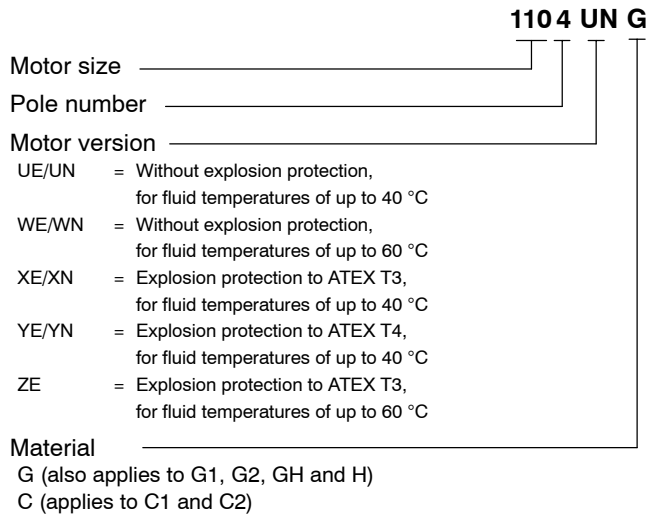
110 4 UN G

Motor size

Pole number

Motor version

UE/UN = Without explosion protection, for fluid temperatures of up to 40 °C

WE/WN = Without explosion protection, for fluid temperatures of up to 60 °C

XE/XN = Explosion protection to ATEX T3, for fluid temperatures of up to 40 °C

YE/YN = Explosion protection to ATEX T4, for fluid temperatures of up to 40 °C

ZE = Explosion protection to ATEX T3, for fluid temperatures of up to 60 °C

Material

G (also applies to G1, G2, GH and H)

C (applies to C1 and C2)